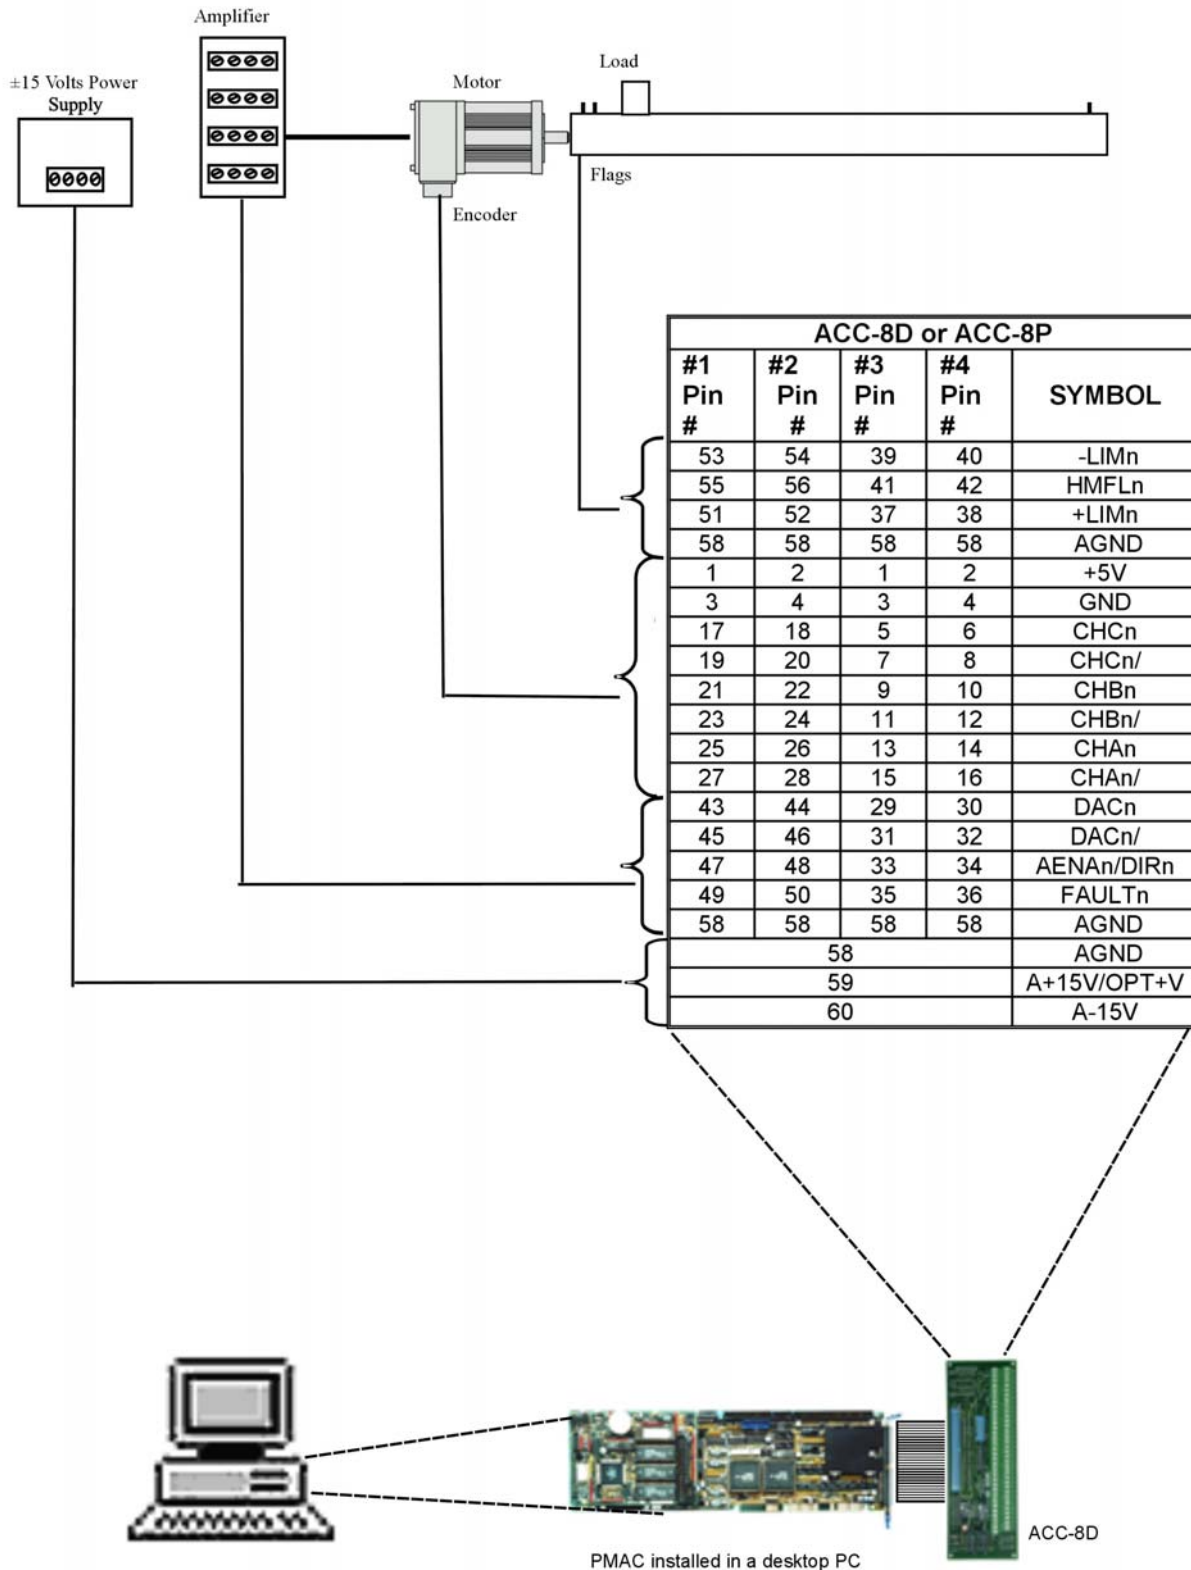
Amplifier

±15 Volts Power Supply

Motor

Load

Flags

Encoder

| ACC-8D or ACC-8P | | | | |
|---|---|---|---|---|
| #1 Pin # | #2 Pin # | #3 Pin # | #4 Pin # | SYMBOL |
| 53 | 54 | 39 | 40 | -LIMn |
| 55 | 56 | 41 | 42 | HMFLn |
| 51 | 52 | 37 | 38 | +LIMn |
| 58 | 58 | 58 | 58 | AGND |
| 1 | 2 | 1 | 2 | +5V |
| 3 | 4 | 3 | 4 | GND |
| 17 | 18 | 5 | 6 | CHCn |
| 19 | 20 | 7 | 8 | CHCn/ |
| 21 | 22 | 9 | 10 | CHBn |
| 23 | 24 | 11 | 12 | CHBn/ |
| 25 | 26 | 13 | 14 | CHAn |
| 27 | 28 | 15 | 16 | CHAn/ |
| 43 | 44 | 29 | 30 | DACn |
| 45 | 46 | 31 | 32 | DACn/ |
| 47 | 48 | 33 | 34 | AENAn/DIRn |
| 49 | 50 | 35 | 36 | FAULTn |
| 58 | 58 | 58 | 58 | AGND |
| 58 | | | | AGND |
| 59 | | | | A+15V/OPT+V |
| 60 | | | | A-15V |

ACC-8D

PMAC installed in a desktop PC